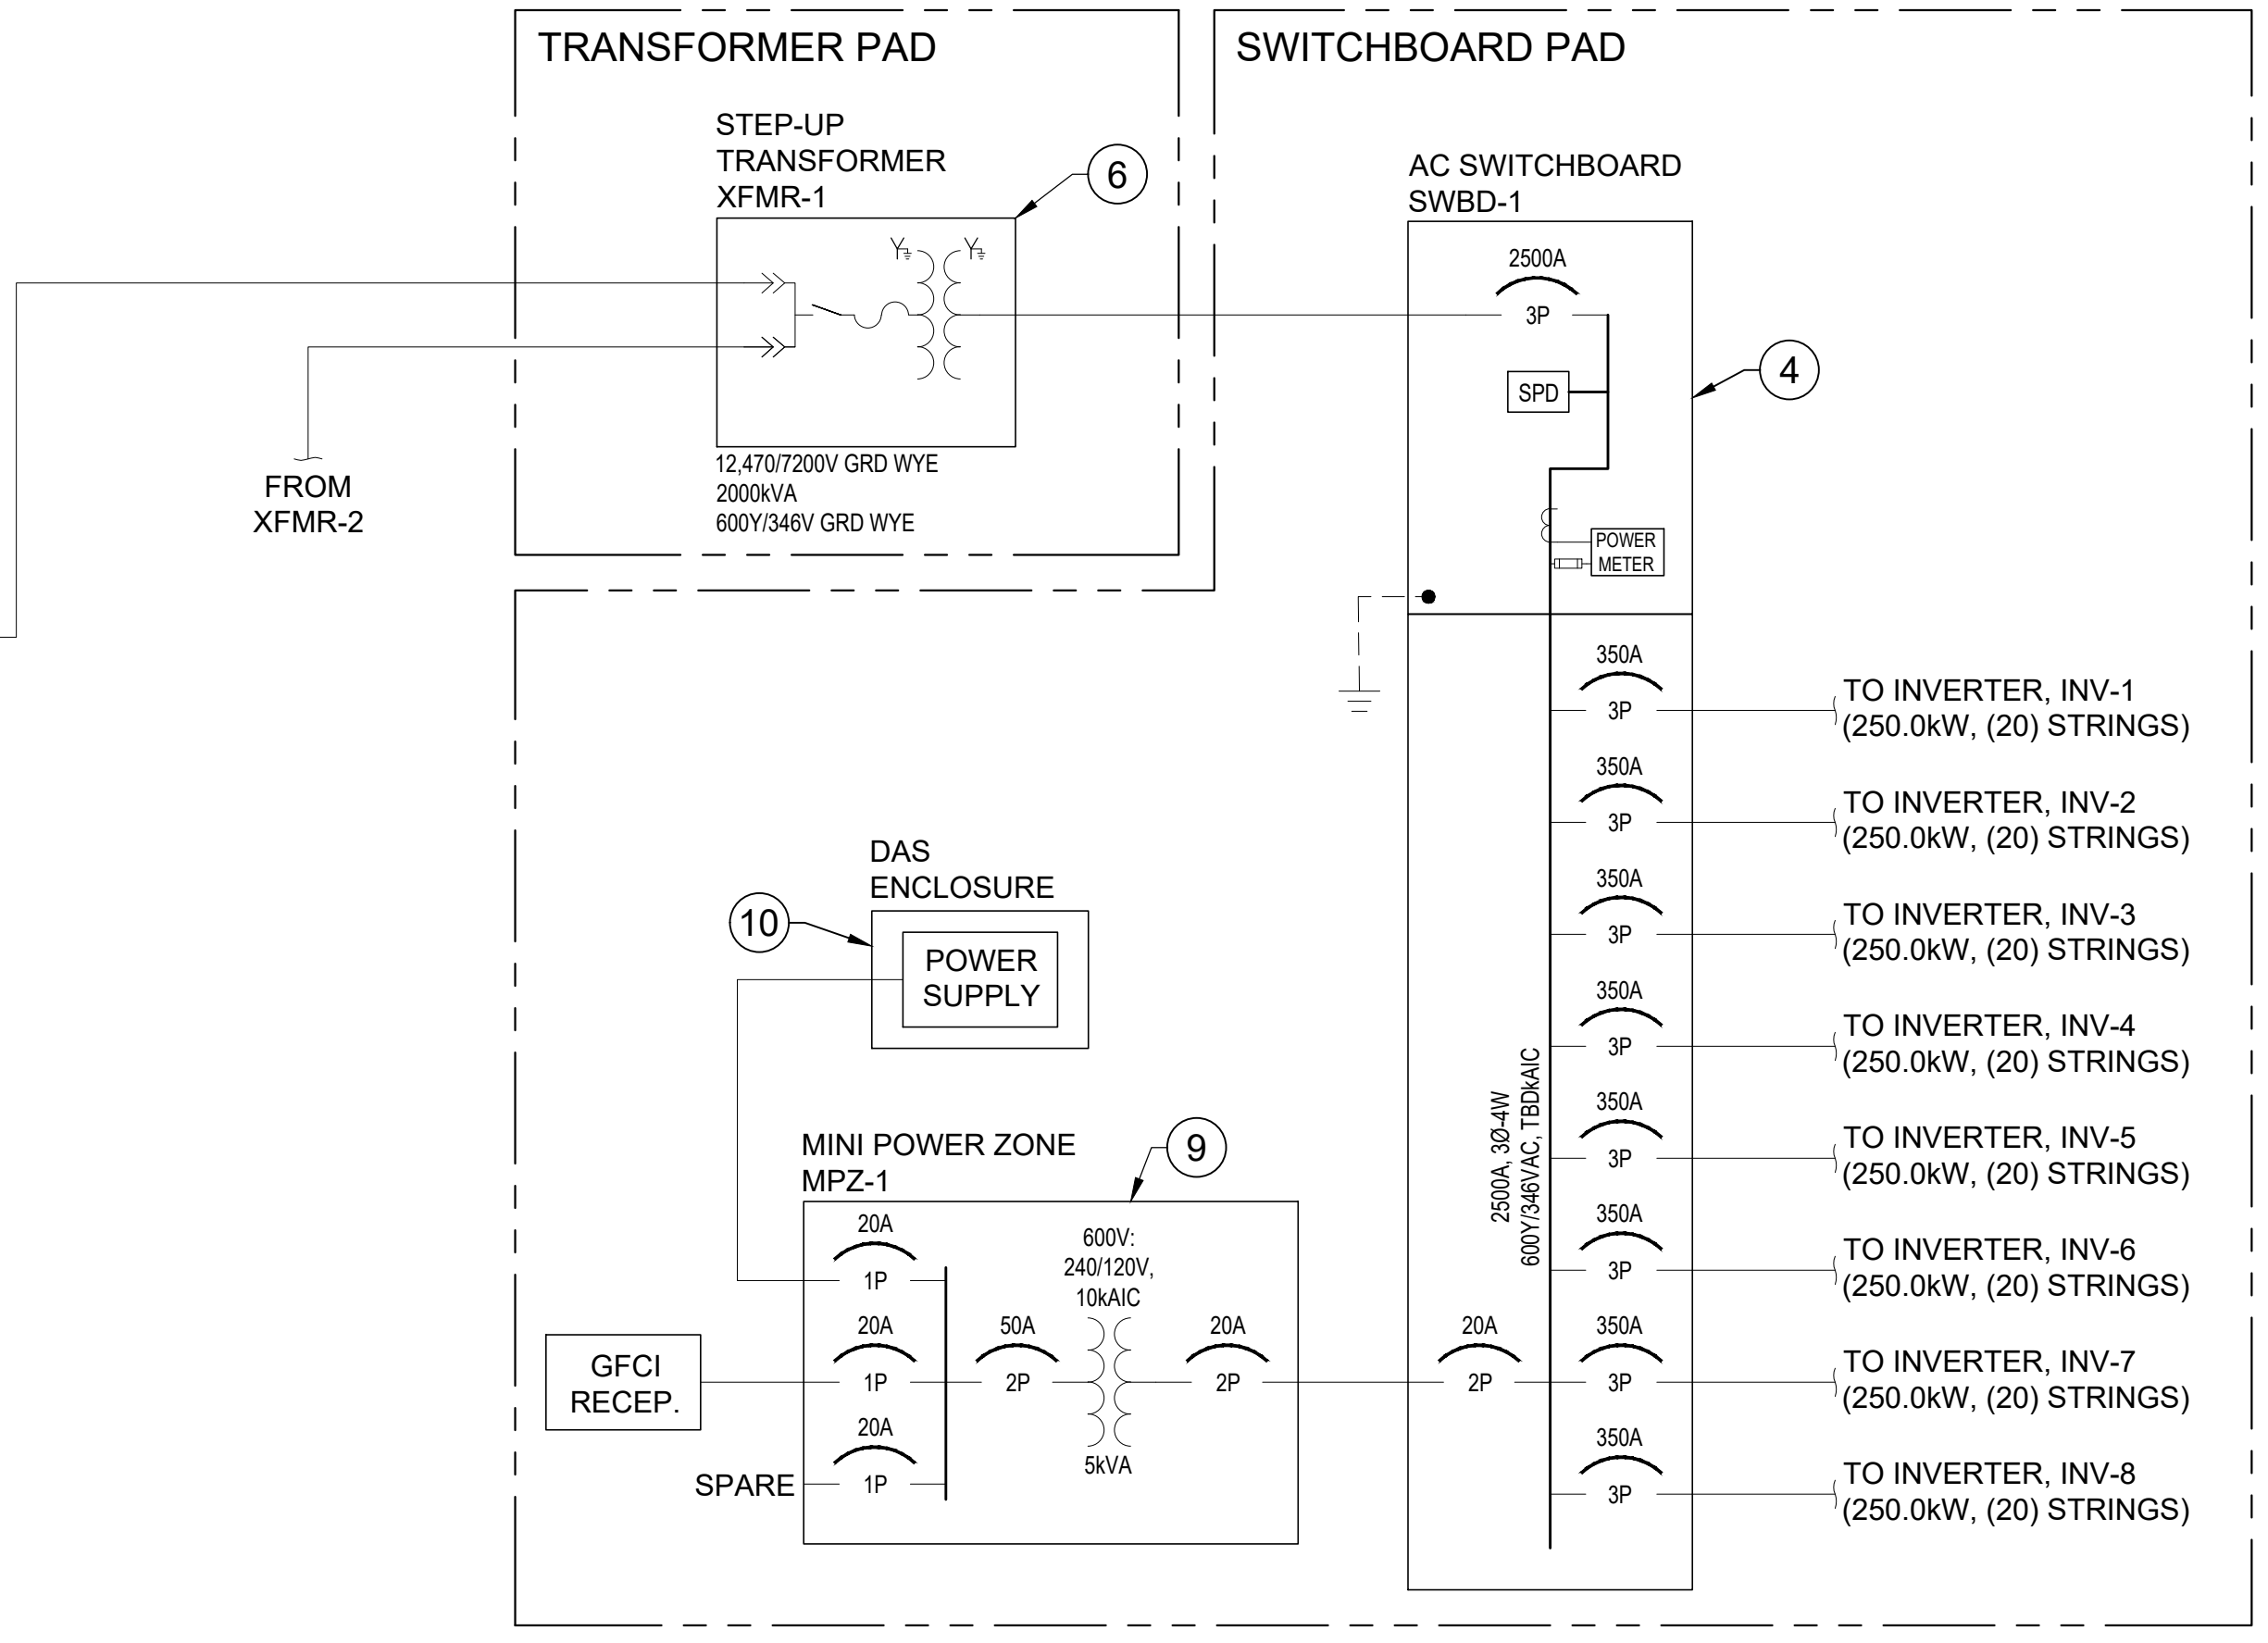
TRANSFORMER PAD

SWITCHBOARD PAD

STEP-UP TRANSFORMER XFMR-1

6

AC SWITCHBOARD SWBD-1

2500A

3P

SPD

4

FROM XFMR-2

12,470/7200V GRD WYE
2000kVA
600Y/346V GRD WYE

POWER METER

350A
3P
TO INVERTER, INV-1
(250.0kW, (20) STRINGS)

350A
3P
TO INVERTER, INV-2
(250.0kW, (20) STRINGS)

DAS ENCLOSURE

10

POWER SUPPLY

350A
3P
TO INVERTER, INV-3
(250.0kW, (20) STRINGS)

350A
3P
TO INVERTER, INV-4
(250.0kW, (20) STRINGS)

2500A, 3Ø-4W
600Y/346VAC, TBDkAIC

MINI POWER ZONE MPZ-1

9

350A
3P
TO INVERTER, INV-5
(250.0kW, (20) STRINGS)

350A
3P
TO INVERTER, INV-6
(250.0kW, (20) STRINGS)

20A
1P

600V:
240/120V,
10kAIC

20A
1P

50A
2P

20A
2P

20A
2P

350A
3P
TO INVERTER, INV-7
(250.0kW, (20) STRINGS)

GFCI RECEP.

20A
1P

SPARE

5kVA

350A
3P
TO INVERTER, INV-8
(250.0kW, (20) STRINGS)